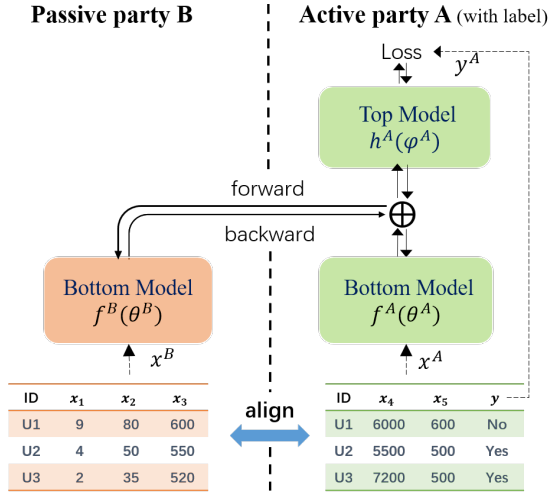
Passive party B

Active party A (with label)

Loss

$y^A$

Top Model
$h^A(\varphi^A)$

forward

$\oplus$

backward

Bottom Model
$f^B(\theta^B)$

Bottom Model
$f^A(\theta^A)$

$x^B$

$x^A$

| ID | $x_1$ | $x_2$ | $x_3$ |
|---|---|---|---|
| U1 | 9 | 80 | 600 |
| U2 | 4 | 50 | 550 |
| U3 | 2 | 35 | 520 |

align

| ID | $x_4$ | $x_5$ | $y$ |
|---|---|---|---|
| U1 | 6000 | 600 | No |
| U2 | 5500 | 500 | Yes |
| U3 | 7200 | 500 | Yes |